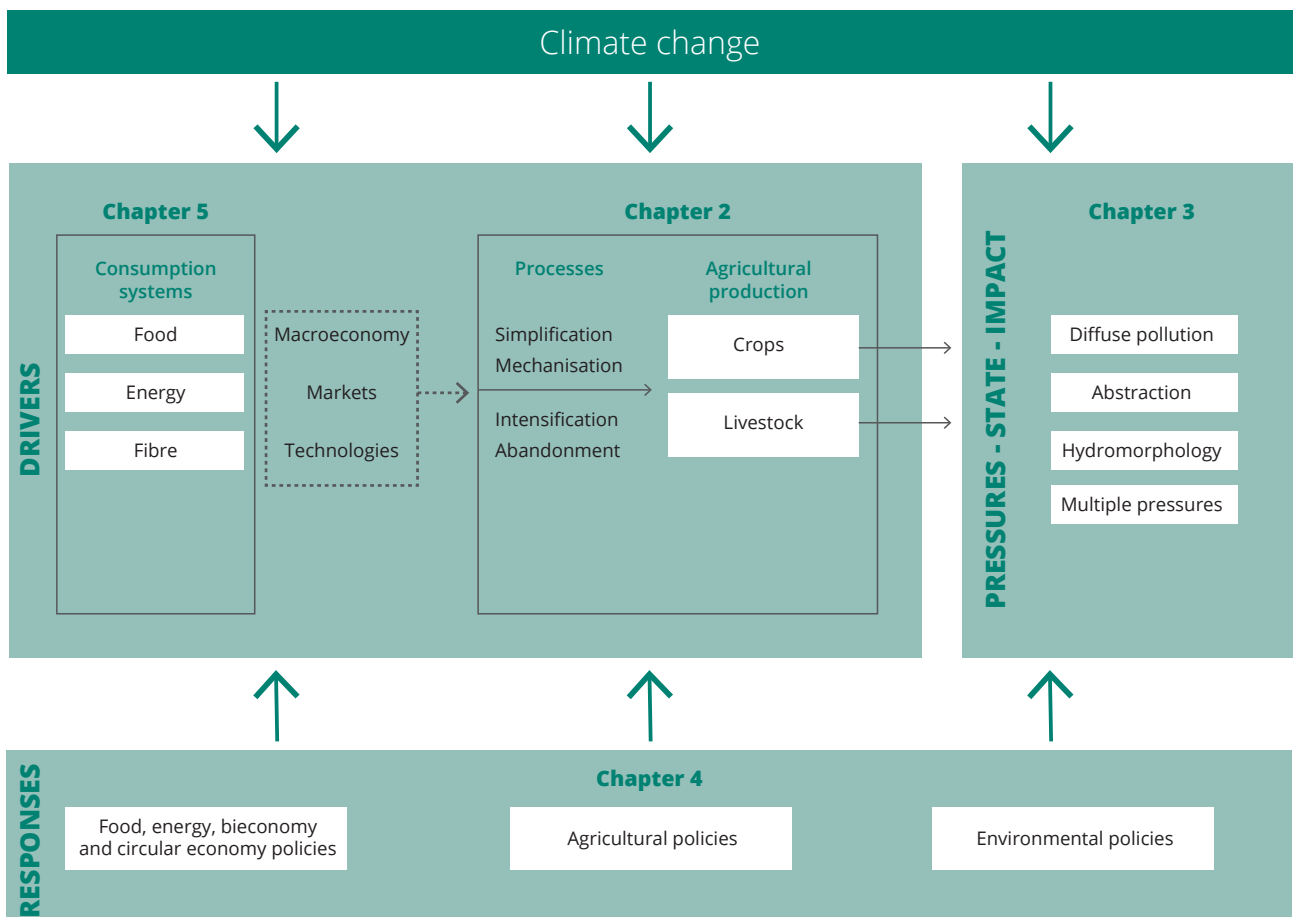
Climate change

DRIVERS

Chapter 5

Consumption systems

Food

Energy

Fibre

Macroeconomy

Markets

Technologies

Chapter 2

Processes

Simplification
Mechanisation

Intensification
Abandonment

Agricultural production

Crops

Livestock

PRESSURES - STATE - IMPACT

Chapter 3

Diffuse pollution

Abstraction

Hydromorphology

Multiple pressures

RESPONSES

Chapter 4

Food, energy, bieconomy and circular economy policies

Agricultural policies

Environmental policies